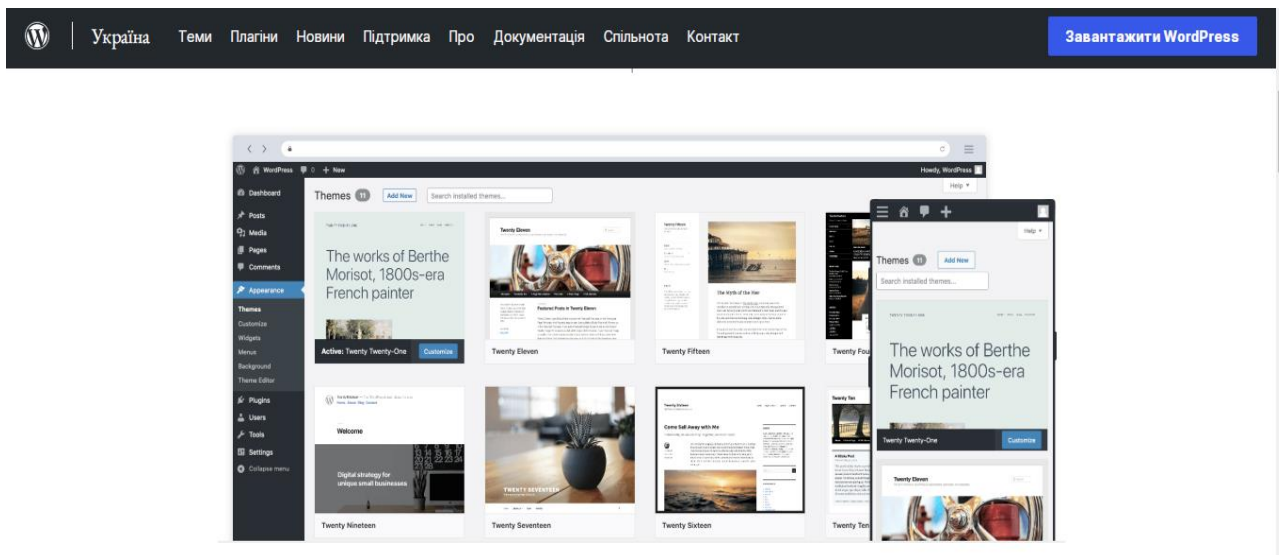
Україна Теми Плагіни Новини Підтримка Про Документація Спільнота Контакт

Завантажити WordPress

WordPress 0 + New

Howdy, WordPress

Help

Dashboard

Posts

Media

Pages

Comments

Appearance

Themes

Customize

Widgets

Menus

Background

Theme Editor

Plugins

Users

Tools

Settings

Collapse menu

Themes 11 Add New Search installed themes...

The works of Berthe Morisot, 1800s-era French painter

Active: Twenty Twenty-One Customize

Twenty Eleven

Twenty Eleven

Featured Posts in Twenty Eleven

Twenty Fifteen

The Myth of the Pier

Twenty Fou

Welcome

Digital strategy for unique small businesses

Twenty Nineteen

Twenty Eleven

TWENTY SEVENTEEN

Twenty Seventeen

Come Sail Away with Me

Twenty Sixteen

Twenty Ten

Help

Themes 11 Add New

Search installed themes...

The works of Berthe Morisot, 1800s-era French painter

Twenty Twenty-One Customize

Twenty Eleven